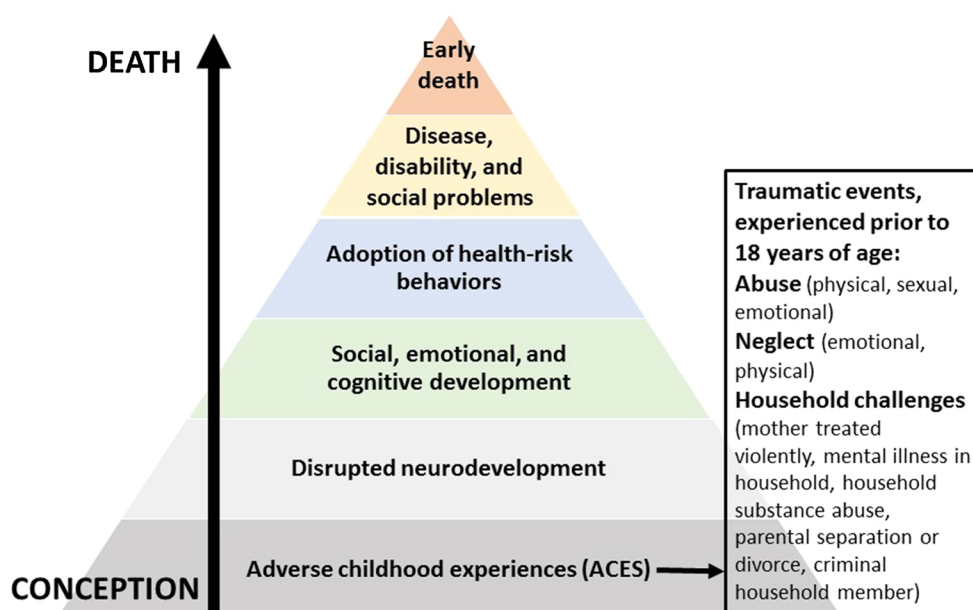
DEATH

Early death

Disease, disability, and social problems

Adoption of health-risk behaviors

Social, emotional, and cognitive development

Disrupted neurodevelopment

Adverse childhood experiences (ACES)

CONCEPTION

Traumatic events, experienced prior to 18 years of age:
Abuse (physical, sexual, emotional)
Neglect (emotional, physical)
Household challenges (mother treated violently, mental illness in household, household substance abuse, parental separation or divorce, criminal household member)